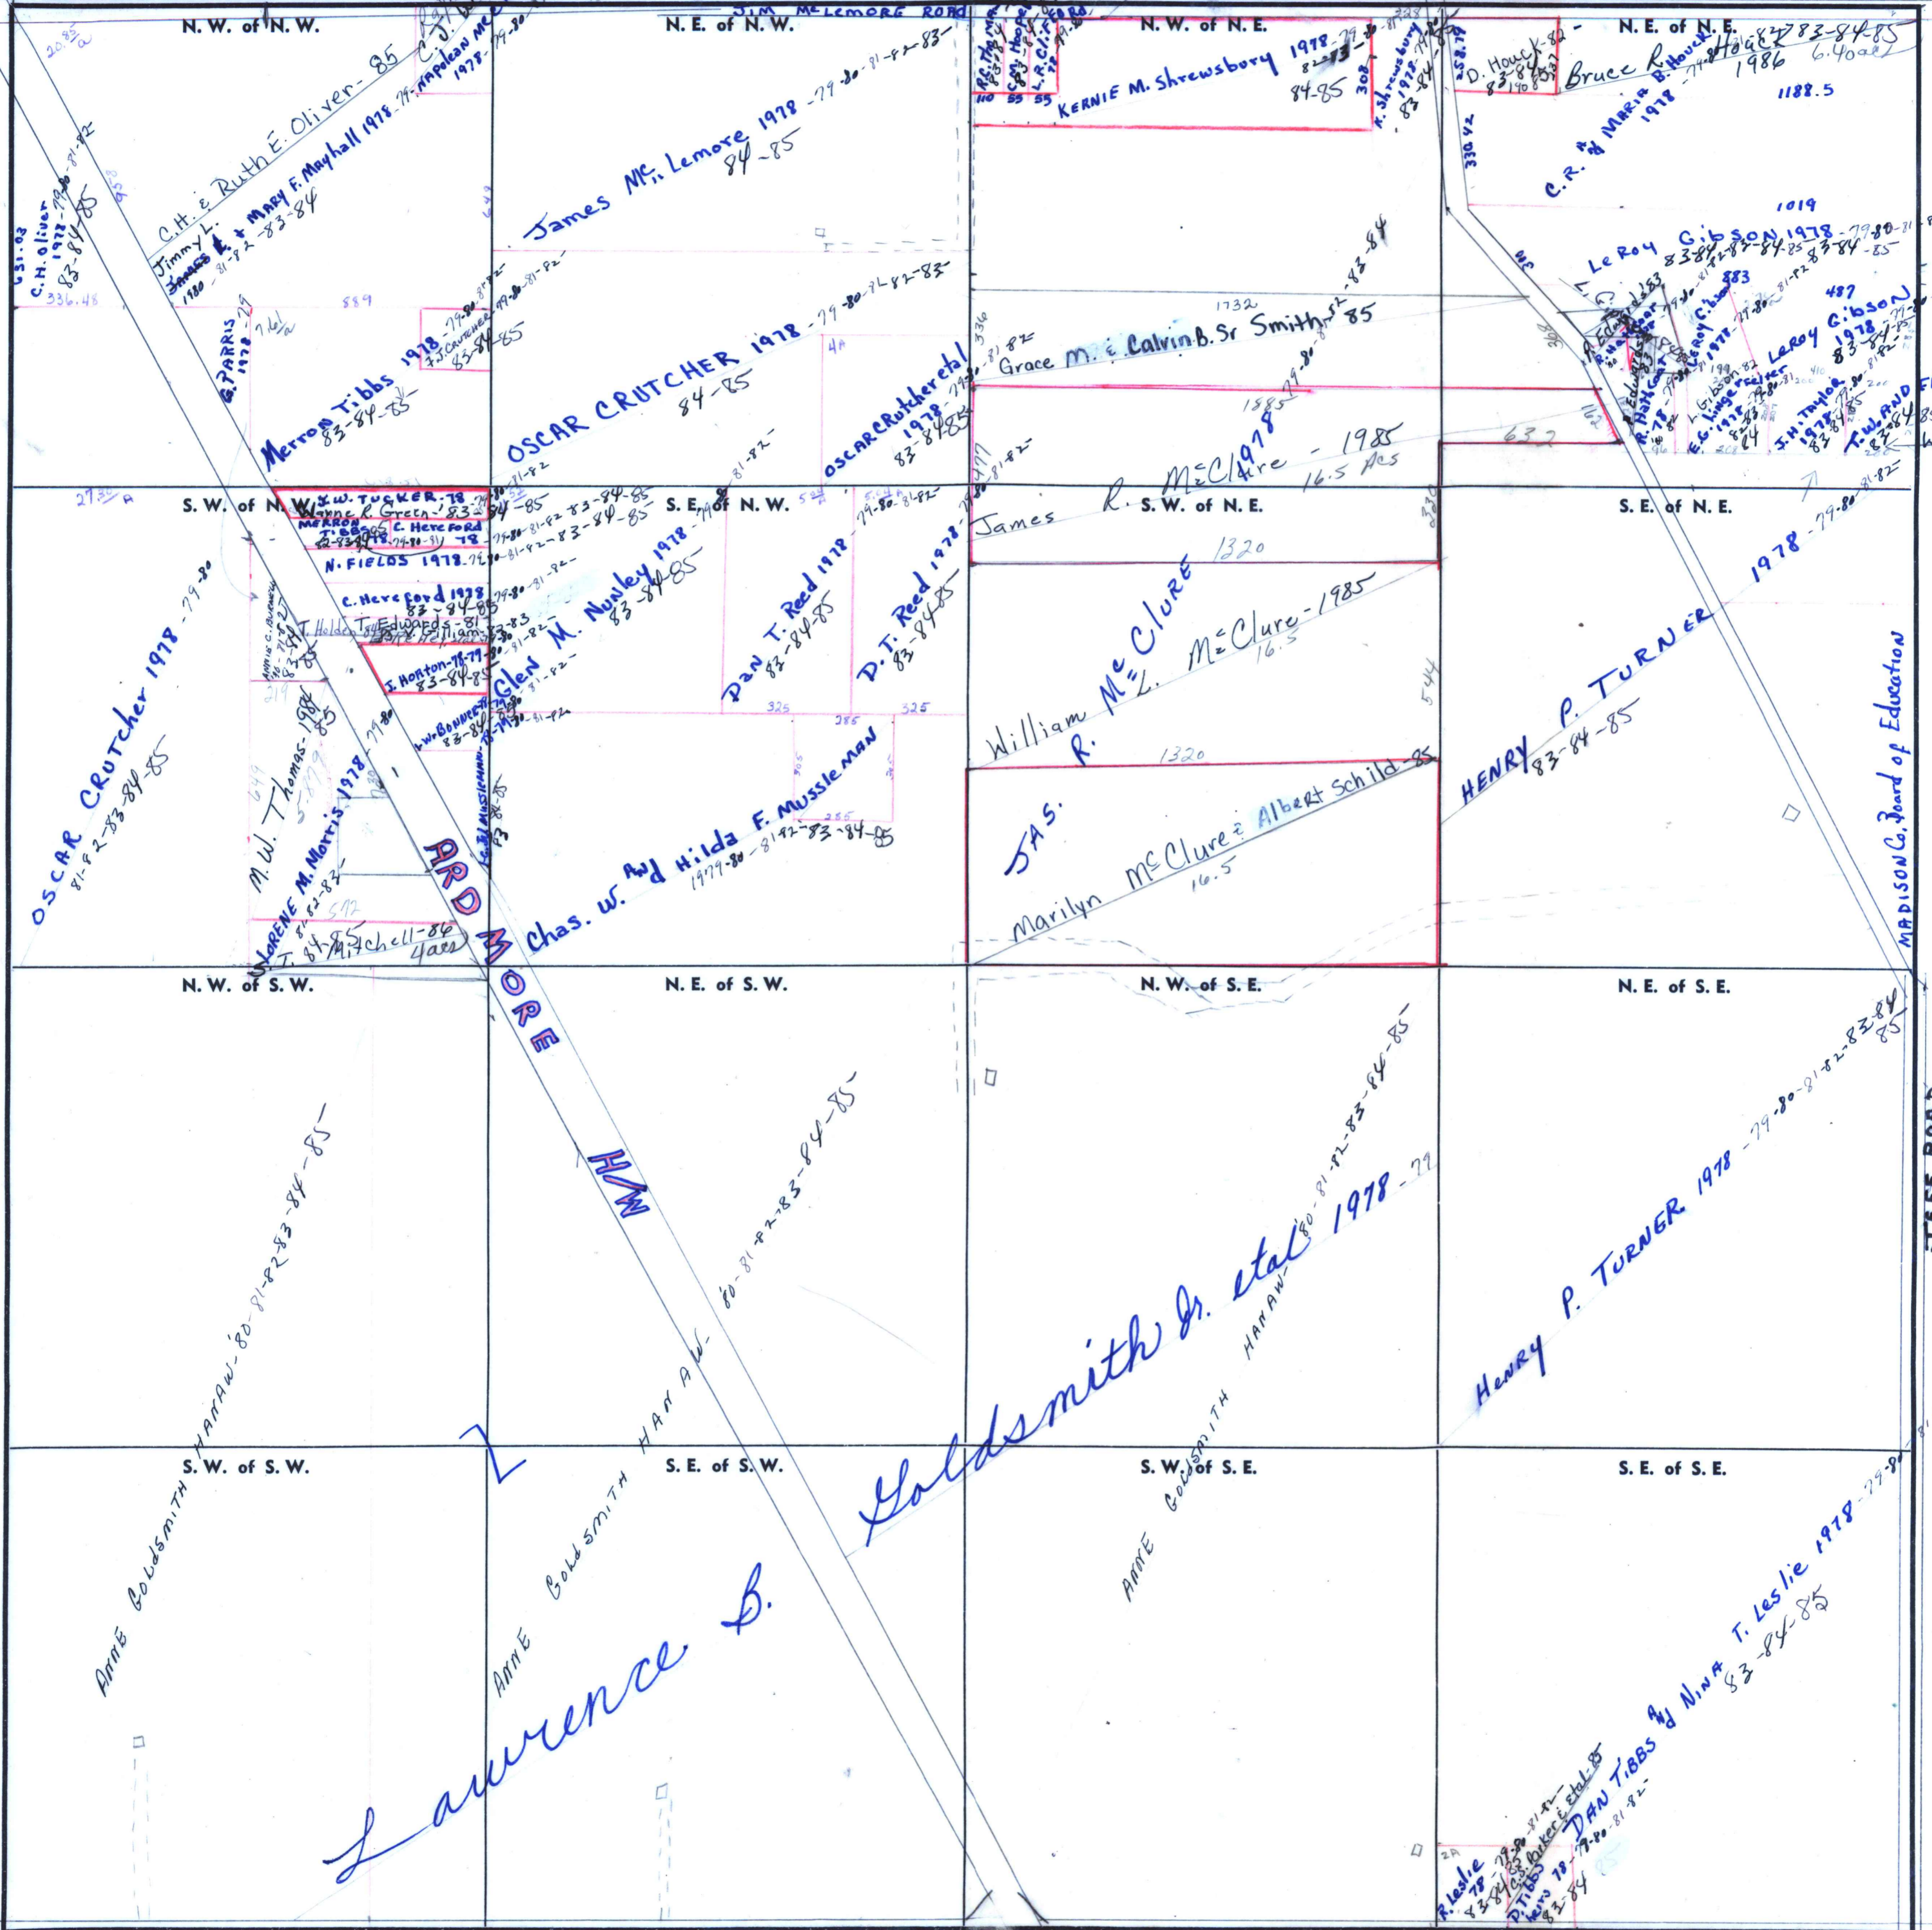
JIM McLEMORE ROAD

N. W. of N. W.

N. E. of N. W.

N. W. of N. E.

N. E. of N. E.

C.H. & Ruth E. Oliver - 85

Jimmy L. & Mary F. Mayhall 1978 - 79 - 80 - 81 - 82 - 83 - 84

Napoleon Mc 1978 - 79 - 80

C.H. Oliver 1978 - 79 - 80 - 81 - 82 - 83 - 84 - 85

336.48

G. PARRIS

889

Merron Tibbs 1978 - 79 - 80 - 81 - 82 - 83 - 84 - 85

F.J. Crutcher 83 - 84 - 85

James Mc. Lemore 1978 - 79 - 80 - 81 - 82 - 83 - 84 - 85

OSCAR CRUTCHER 1978 - 79 - 80 - 81 - 82 - 83 - 84 - 85

4A

OSCAR Crutcher etal 1978 - 79 - 80 - 81 - 82 - 83 - 84 - 85

KERNIE M. Shrewsbury 1978 - 79 - 80 - 81 - 82 - 83 - 84 - 85

K. Shrewsbury 1978 - 79 - 83 - 84

308

1732

Grace M. & Calvin B. Sr Smith - 82 - 83 - 84 - 85

1885

James R. McClure - 1985

16.5 Acs

632

D. Houck - 82 - 83 - 84

Bruce R. Hogg 1986

83 - 84 - 85

6.40 acs

1188.5

C.R. and Maria B. Houck 1978 - 79 - 80

330.42

1019

LeRoy Gibson 1978 - 79 - 80 - 81 - 82 - 83 - 84 - 85

883

LeRoy Gibson 1978 - 79 - 80 - 81 - 82 - 83 - 84 - 85

487

LeRoy Gibson 1978 - 79 - 80 - 81 - 82 - 83 - 84 - 85

J.H. Taylor 1978 - 79 - 80 - 81 - 82 - 83

T.W. and F.

S. W. of N. W.

S. E. of N. W.

S. W. of N. E.

S. E. of N. E.

J.W. TUCKER - 78

Wayne R. Green - 83

MERRON TIBBS

C. Hereford 78

N. FIELDS 1978 - 79 - 80 - 81 - 82 - 83 - 84 - 85

C. Hereford 1978 83 - 84 - 85

T. Holden

T. Edwards - 81

Gilliam - 83

S. Horton - 78 - 79 83 - 84 - 85

Glen M. Nunley 1978 - 79 - 80 - 81 - 82 - 83 - 84 - 85

Dan T. Reed 1978 - 79 - 80 - 81 - 82 - 83 - 84 - 85

D.T. Reed 1978 - 79 - 80 - 81 - 82 - 83 - 84 - 85

325

285

325

J.W. Bounds 83 - 84

L. Mussleman

Chas. W. and Hilda F. Mussleman 1979 - 80 - 81 - 82 - 83 - 84 - 85

285

OSCAR CRUTCHER 1978 - 79 - 80 81 - 82 - 83 - 84 - 85

M.W. Thomas - 1984 - 85

LORENE M. Morris 1978 - 79 - 80 - 81 - 82 - 83

649

219

J. Mitchell - 86 4 acs

ARDMORE H/W

1320

William R. McCLURE

L. McClure - 1985

16.5

1320

544

JAS. Albert Schild - 85

Marilyn McClure &

16.5

HENRY P. TURNER 1978 - 79 - 80 - 81 - 82 - 83 - 84 - 85

MADISON Co. Board of Education

N. W. of S. W.

N. E. of S. W.

N. W. of S. E.

N. E. of S. E.

HARAW - 80 - 81 - 82 - 83 - 84 - 85

HARAW - 80 - 81 - 82 - 83 - 84 - 85

HARAW - 80 - 81 - 82 - 83 - 84 - 85

Laurence B. Goldsmith Jr. etal 1978 - 79

Henry P. TURNER 1978 - 79 - 80 - 81 - 82 - 83 - 84 - 85

S. W. of S. W.

S. E. of S. W.

S. W. of S. E.

S. E. of S. E.

ANNE GOLDSMITH

ANNE GOLDSMITH

ANNE GOLDSMITH

DAN TIBBS and NINA T. Leslie 1978 - 79 - 80 - 81 - 82 - 83 - 84 - 85

R. Leslie 78 - 79 - 80 - 81 - 82

Baker etal - 85

D. Tibbs 78 - 79 - 80 - 81 - 82 - 83 - 84

2A